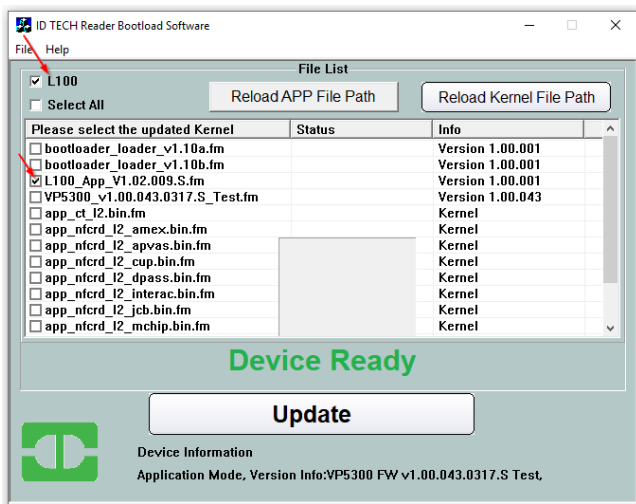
ID TECH Reader Bootload Software

File Help

File List

L100

Select All

Reload APP File Path

Reload Kernel File Path

| Please select the updated Kernel | Status | Info |
|---|---|---|
| bootloader_loader_v1.10a.fm | | Version 1.00.001 |
| bootloader_loader_v1.10b.fm | | Version 1.00.001 |
| L100_App_V1.02.009.S.fm | | Version 1.00.001 |
| VP5300_v1.00.043.0317.S_Test.fm | | Version 1.00.043 |
| app_ct_l2.bin.fm | | Kernel |
| app_nfcrd_l2_amex.bin.fm | | Kernel |
| app_nfcrd_l2_apvas.bin.fm | | Kernel |
| app_nfcrd_l2_cup.bin.fm | | Kernel |
| app_nfcrd_l2_dpass.bin.fm | | Kernel |
| app_nfcrd_l2_interac.bin.fm | | Kernel |
| app_nfcrd_l2_jcb.bin.fm | | Kernel |
| app_nfcrd_l2_mchip.bin.fm | | Kernel |

Device Ready

Update

Device Information

Application Mode, Version Info:VP5300 FW v1.00.043.0317.S Test,